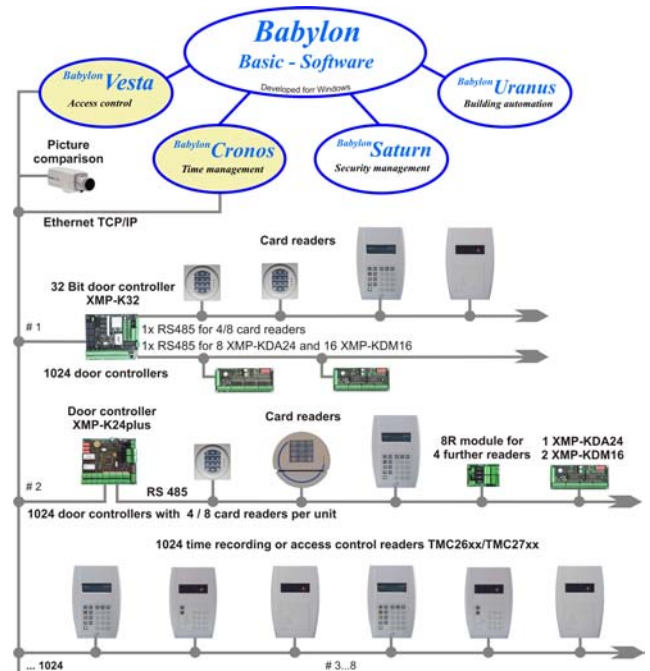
Babylon
Basic - Software
Developed for Windows

Babylon Vesta
Access control

Babylon Uranus
Building automation

Babylon Cronos
Time management

Babylon Saturn
Security management

Picture comparison

Ethernet TCP/IP

Card readers

32 Bit door controller
XMP-K32

# 1

1x RS485 for 4/8 card readers
1x RS485 for 8 XMP-KDA24 and 16 XMP-KDM16

1024 door controllers

Door controller
XMP-K24plus

Card readers

8R module for 4 further readers

1 XMP-KDA24
2 XMP-KDM16

# 2

RS 485

1024 door controllers with 4 / 8 card readers per unit

1024 time recording or access control readers TMC26xx/TMC27xx

... 1024

# 3...8